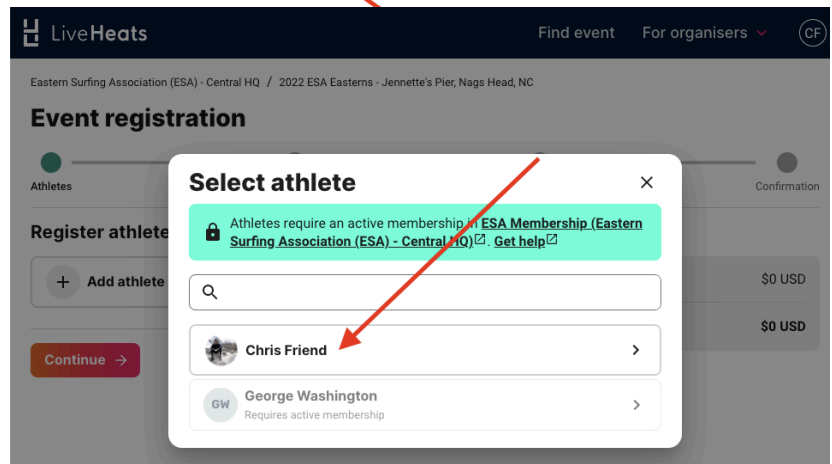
LiveHeats

Find event

For organisers

CF

Eastern Surfing Association (ESA) - Central HQ / 2022 ESA Easterns - Jennette's Pier, Nags Head, NC

Event registration

Athletes

Confirmation

Register athlete

Add athlete

$0 USD

$0 USD

Continue →

Select athlete

Athletes require an active membership in ESA Membership (Eastern Surfing Association (ESA) - Central HQ). Get help

Chris Friend

GW

George Washington

Requires active membership